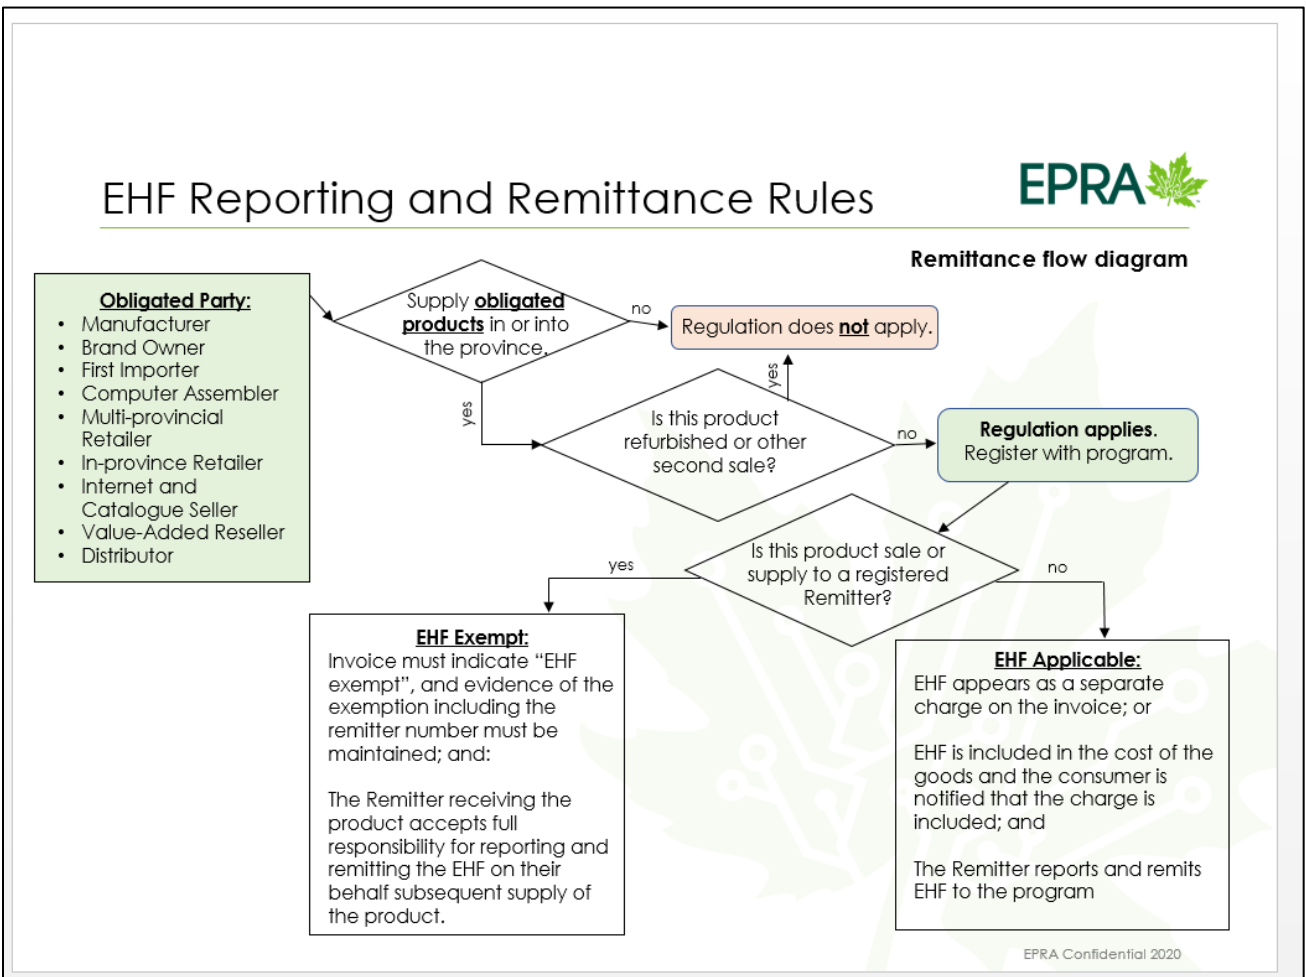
EHF Reporting and Remittance Rules

EPRA

Remittance flow diagram

Obligated Party:
- Manufacturer
- Brand Owner
- First Importer
- Computer Assembler
- Multi-provincial Retailer
- In-province Retailer
- Internet and Catalogue Seller
- Value-Added Reseller
- Distributor

Supply obligated products in or into the province.

no

Regulation does not apply.

yes

yes

Is this product refurbished or other second sale?

no

Regulation applies. Register with program.

Is this product sale or supply to a registered Remitter?

yes

no

EHF Exempt:
Invoice must indicate "EHF exempt", and evidence of the exemption including the remitter number must be maintained; and:

The Remitter receiving the product accepts full responsibility for reporting and remitting the EHF on their behalf subsequent supply of the product.

EHF Applicable:
EHF appears as a separate charge on the invoice; or

EHF is included in the cost of the goods and the consumer is notified that the charge is included; and

The Remitter reports and remits EHF to the program

EPRA Confidential 2020